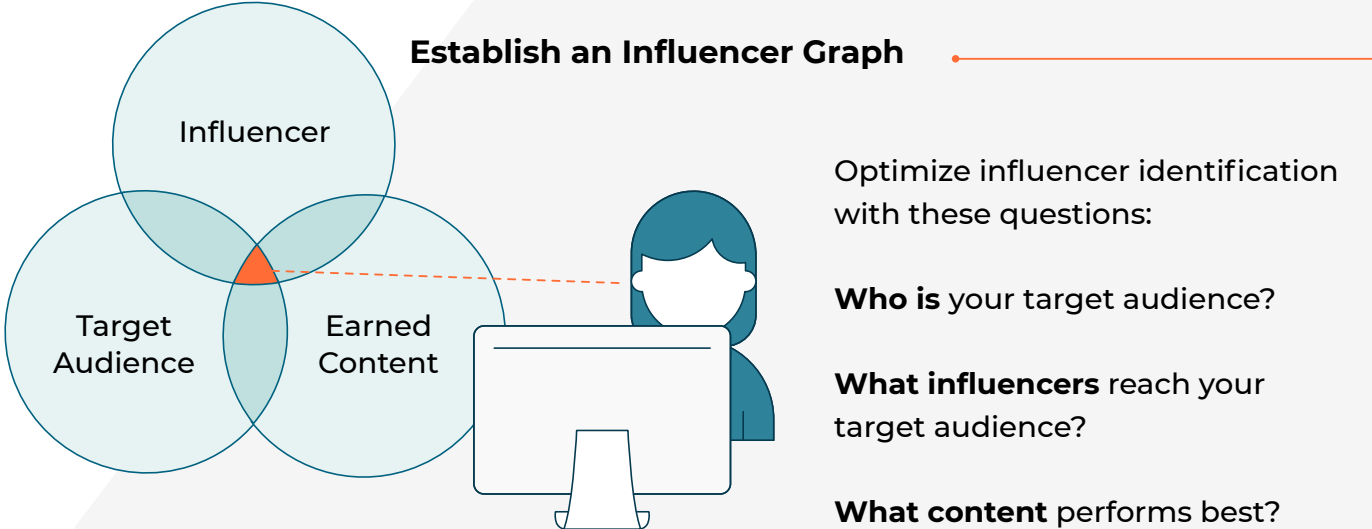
Establish an Influencer Graph

Influencer

Target Audience

Earned Content

Optimize influencer identification with these questions:

**Who is** your target audience?

**What influencers** reach your target audience?

**What content** performs best?